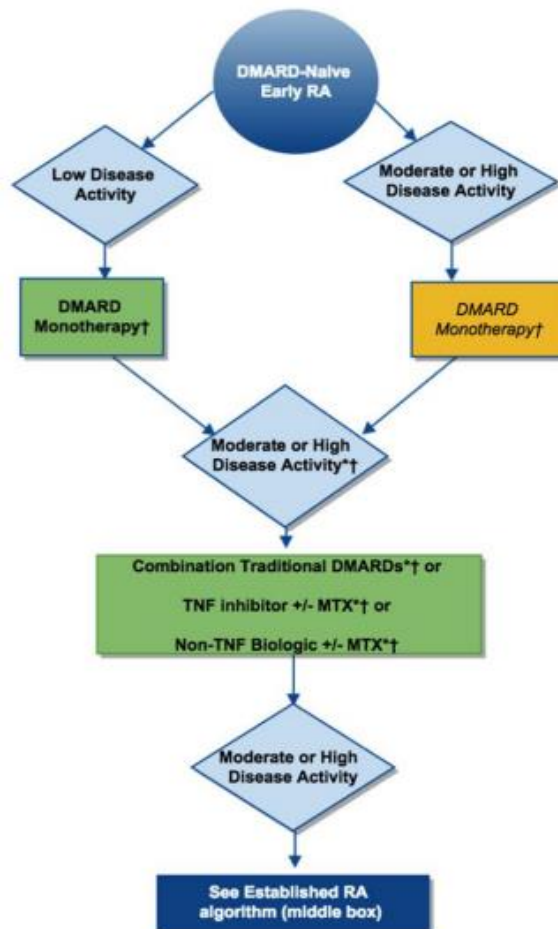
DMARD-Naive Early RA

Low Disease Activity

Moderate or High Disease Activity

DMARD Monotherapy†

DMARD Monotherapy†

Moderate or High Disease Activity*†

Combination Traditional DMARDs*† or

TNF inhibitor +/- MTX*† or

Non-TNF Biologic +/- MTX*†

Moderate or High Disease Activity

See Established RA algorithm (middle box)